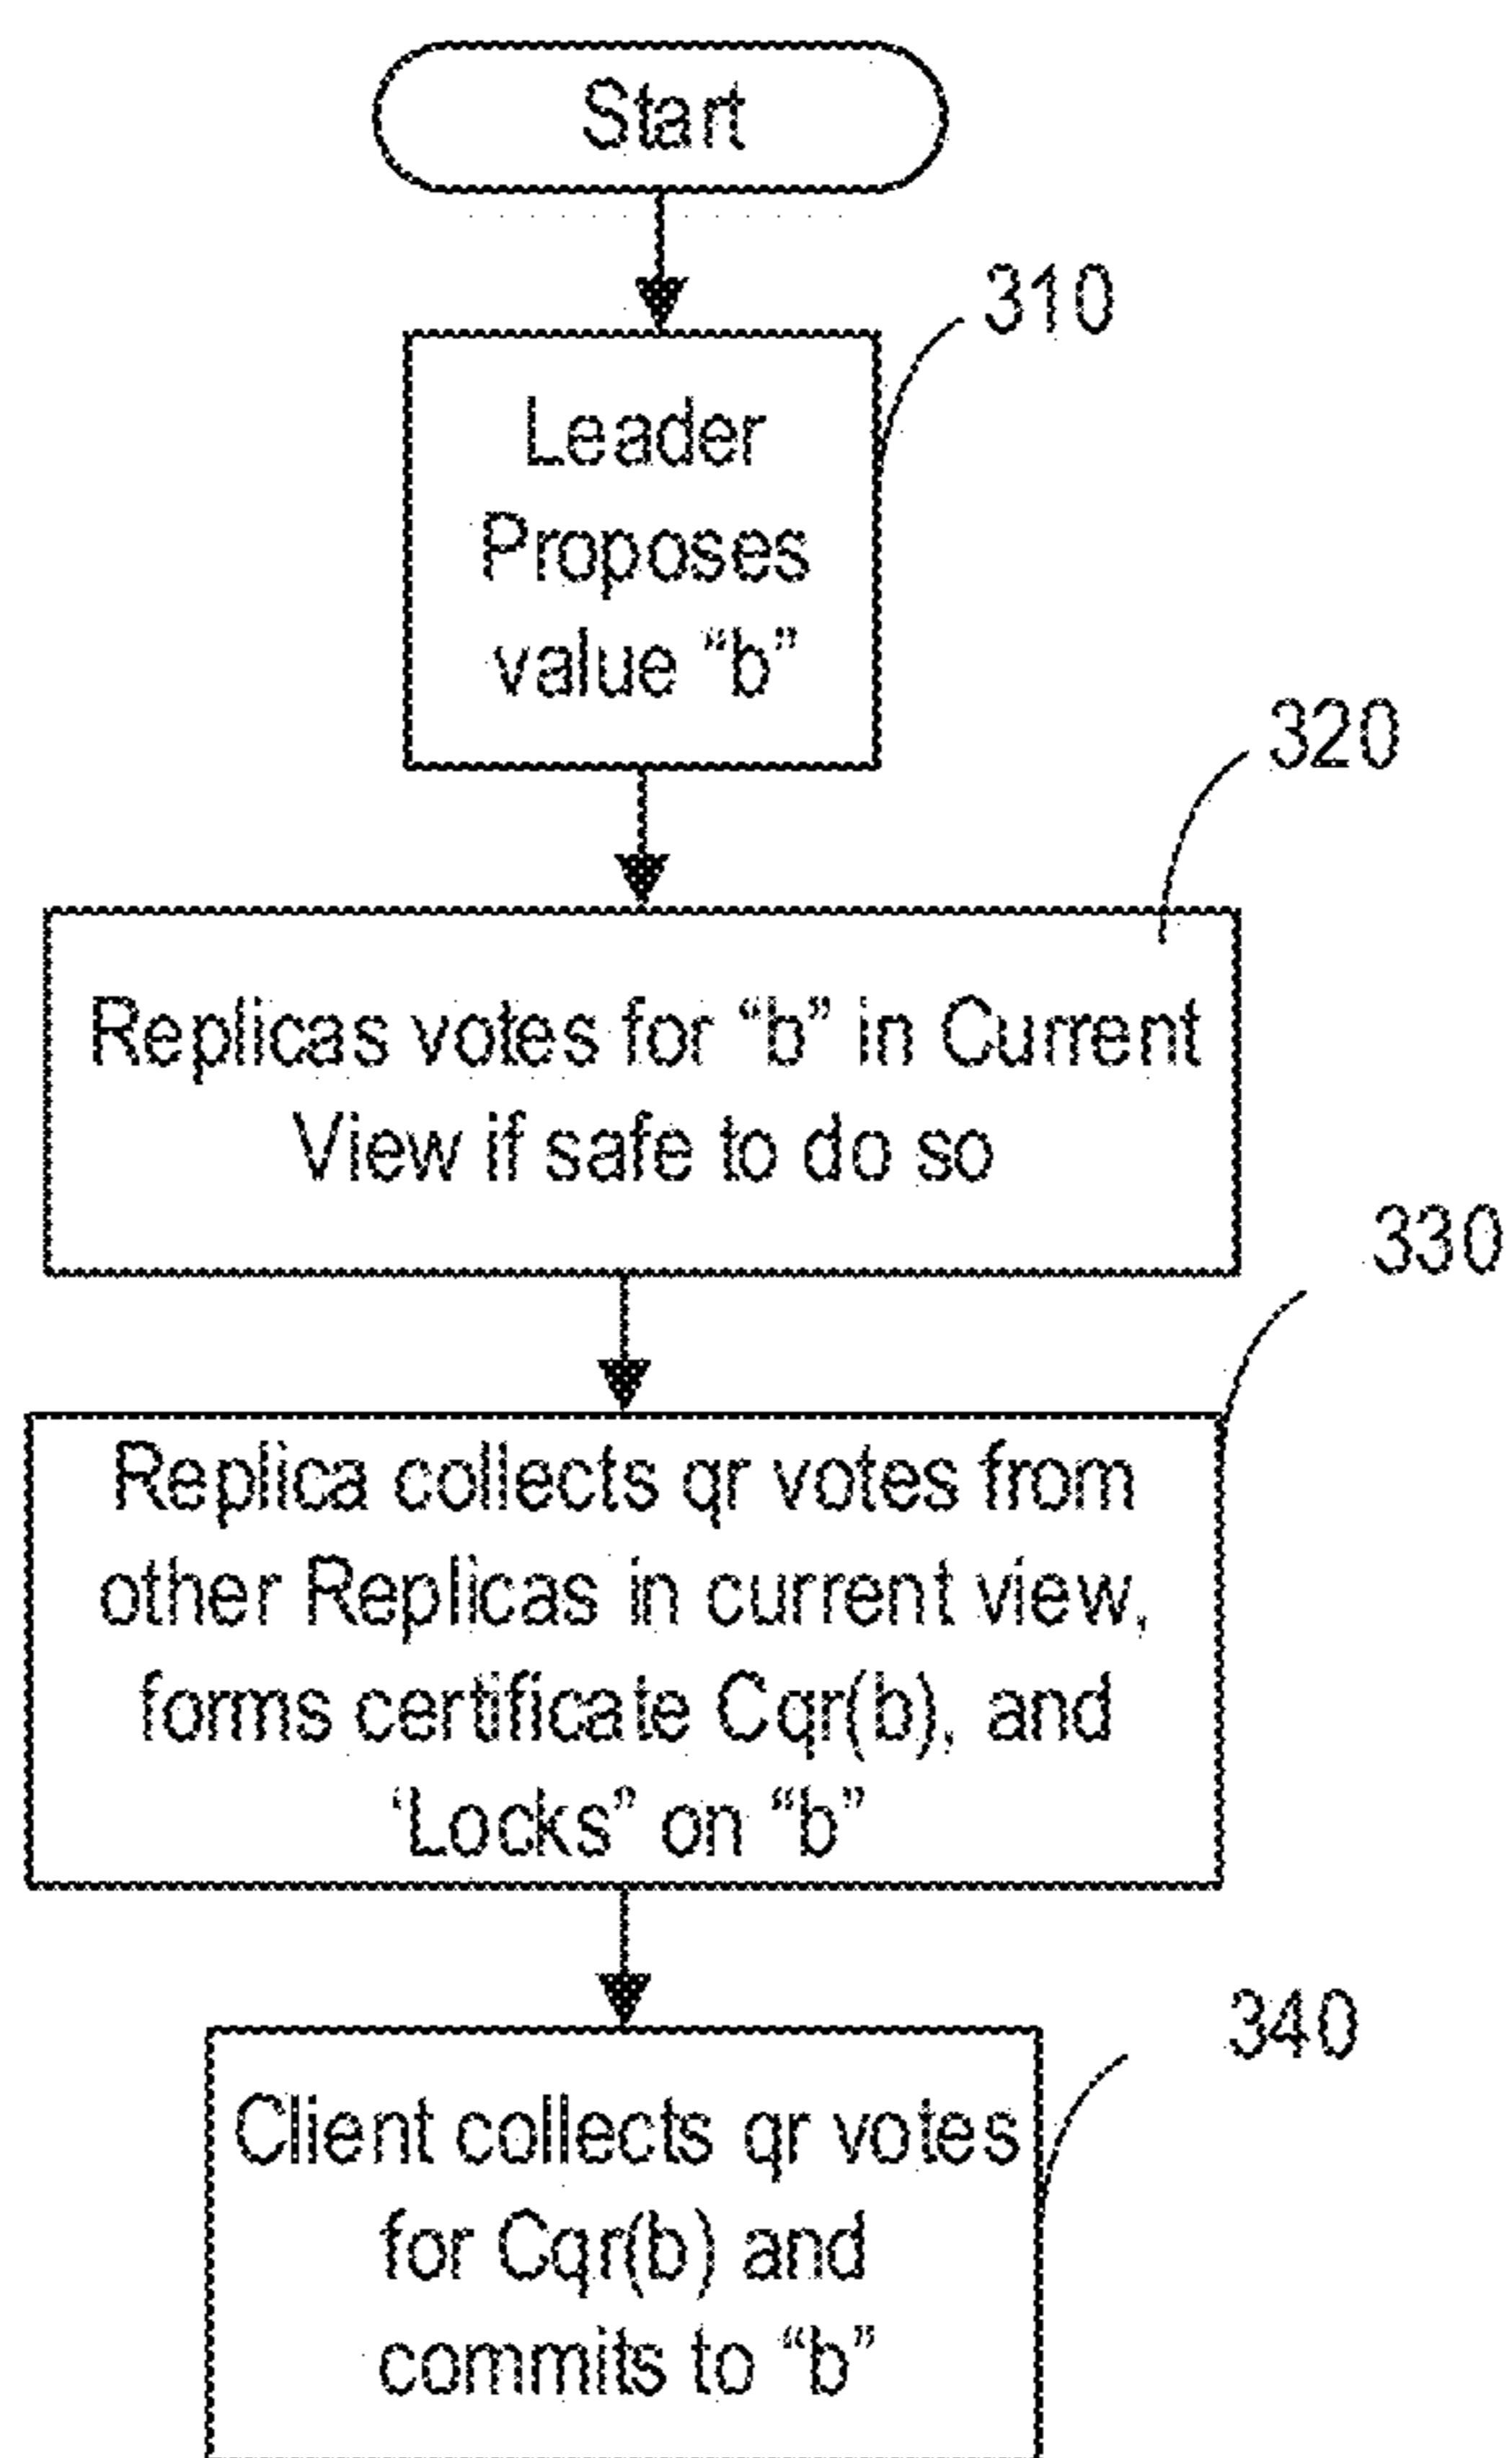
Start

310

Leader Proposes value “b”

320

Replicas votes for “b” in Current View if safe to do so

330

Replica collects qr votes from other Replicas in current view, forms certificate Cqr(b), and ‘Locks” on “b”

340

Client collects qr votes for Cqr(b) and commits to “b”